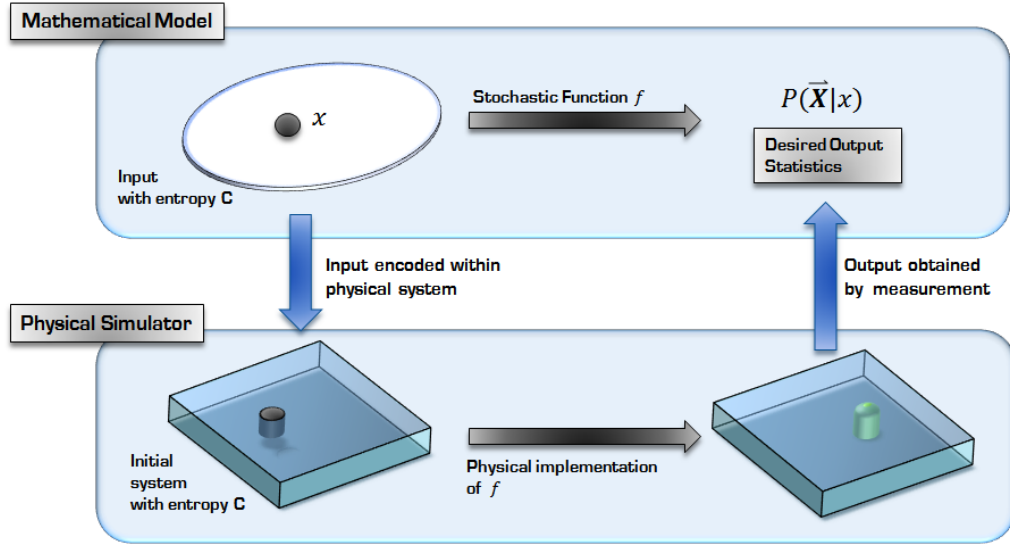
Mathematical Model

$x$

Input with entropy **C**

Stochastic Function $f$

$P(\vec{\boldsymbol{X}}|x)$

Desired Output Statistics

Input encoded within physical system

Output obtained by measurement

Physical Simulator

Initial system with entropy **C**

Physical implementation of $f$